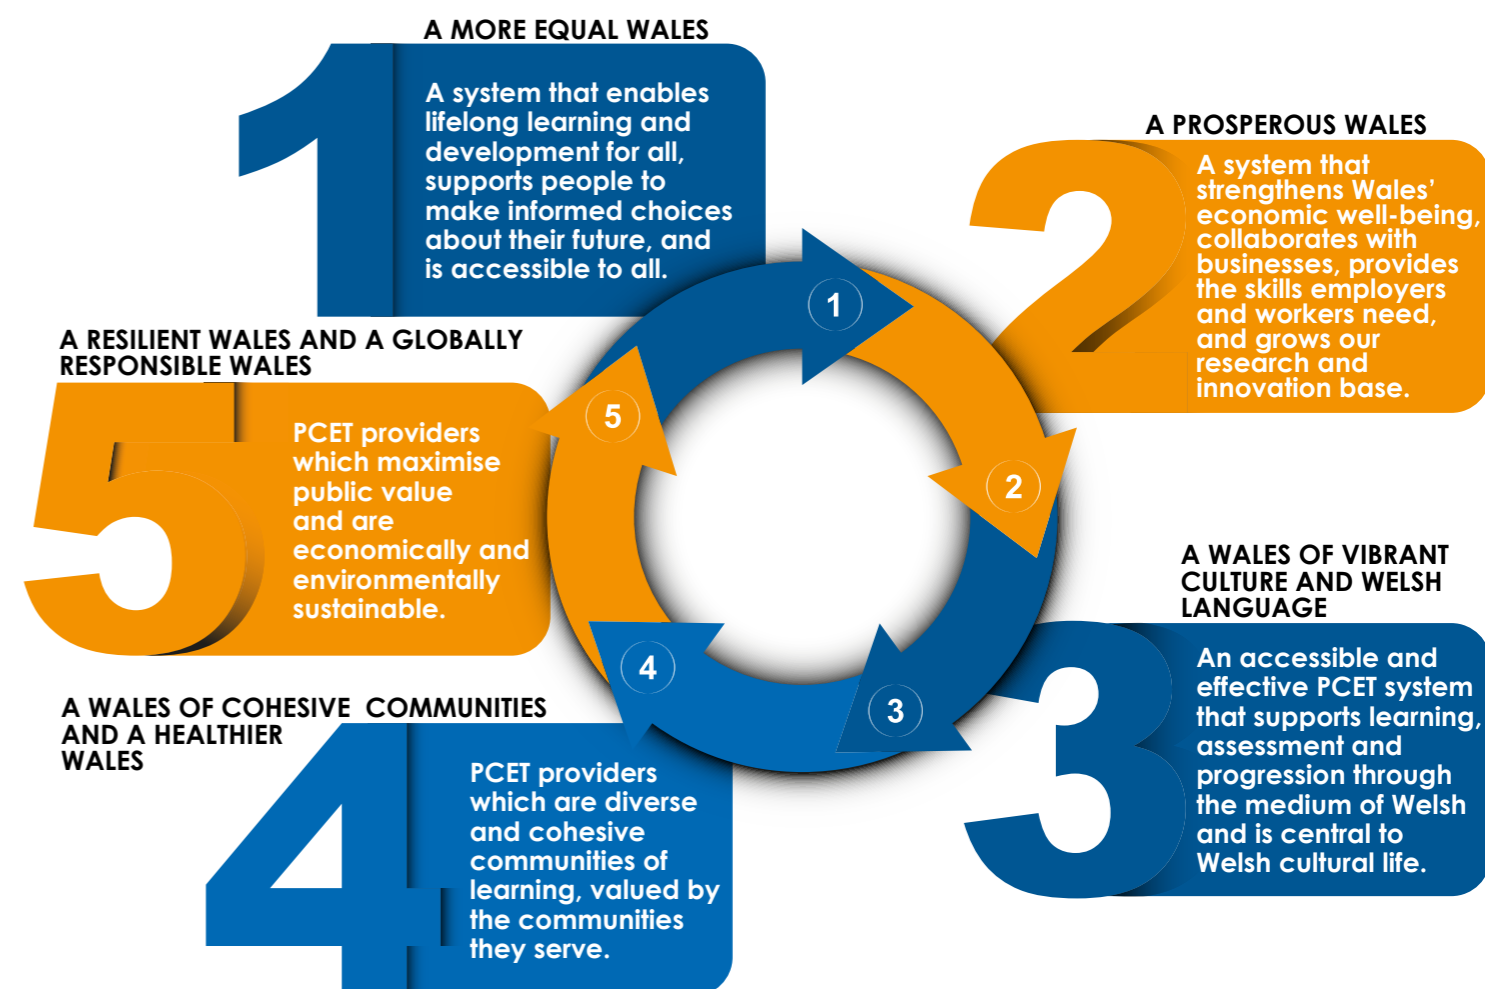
A MORE EQUAL WALES

1

A system that enables lifelong learning and development for all, supports people to make informed choices about their future, and is accessible to all.

A PROSPEROUS WALES

2

A system that strengthens Wales' economic well-being, collaborates with businesses, provides the skills employers and workers need, and grows our research and innovation base.

A RESILIENT WALES AND A GLOBALLY RESPONSIBLE WALES

5

PCET providers which maximise public value and are economically and environmentally sustainable.

1

2

3

4

5

A WALES OF VIBRANT CULTURE AND WELSH LANGUAGE

3

An accessible and effective PCET system that supports learning, assessment and progression through the medium of Welsh and is central to Welsh cultural life.

A WALES OF COHESIVE COMMUNITIES AND A HEALTHIER WALES

4

PCET providers which are diverse and cohesive communities of learning, valued by the communities they serve.